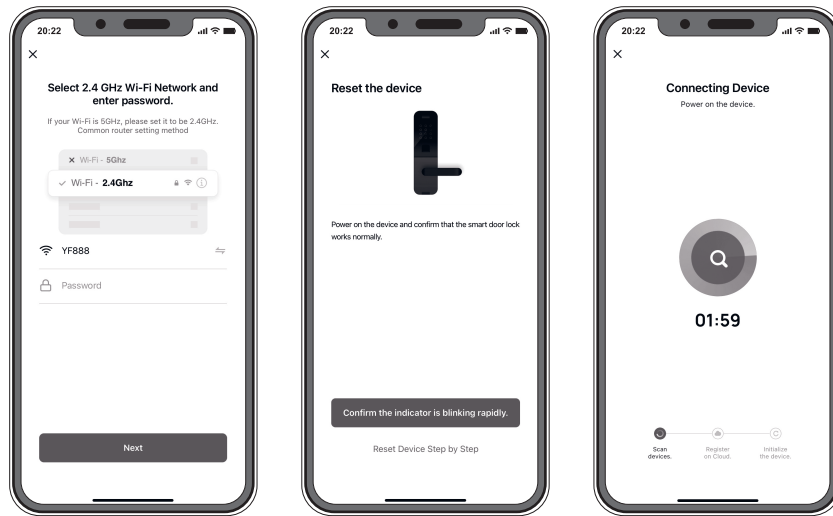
20:22

Select 2.4 GHz Wi-Fi Network and enter password.

If your Wi-Fi is 5GHz, please set it to be 2.4GHz. Common router setting method

Wi-Fi - 5Ghz

Wi-Fi - 2.4Ghz

YF888

Password

Next

20:22

Reset the device

Power on the device and confirm that the smart door lock works normally.

Confirm the indicator is blinking rapidly.

Reset Device Step by Step

20:22

Connecting Device

Power on the device.

01:59

Scan devices.

Register on Cloud.

Initialize the device.